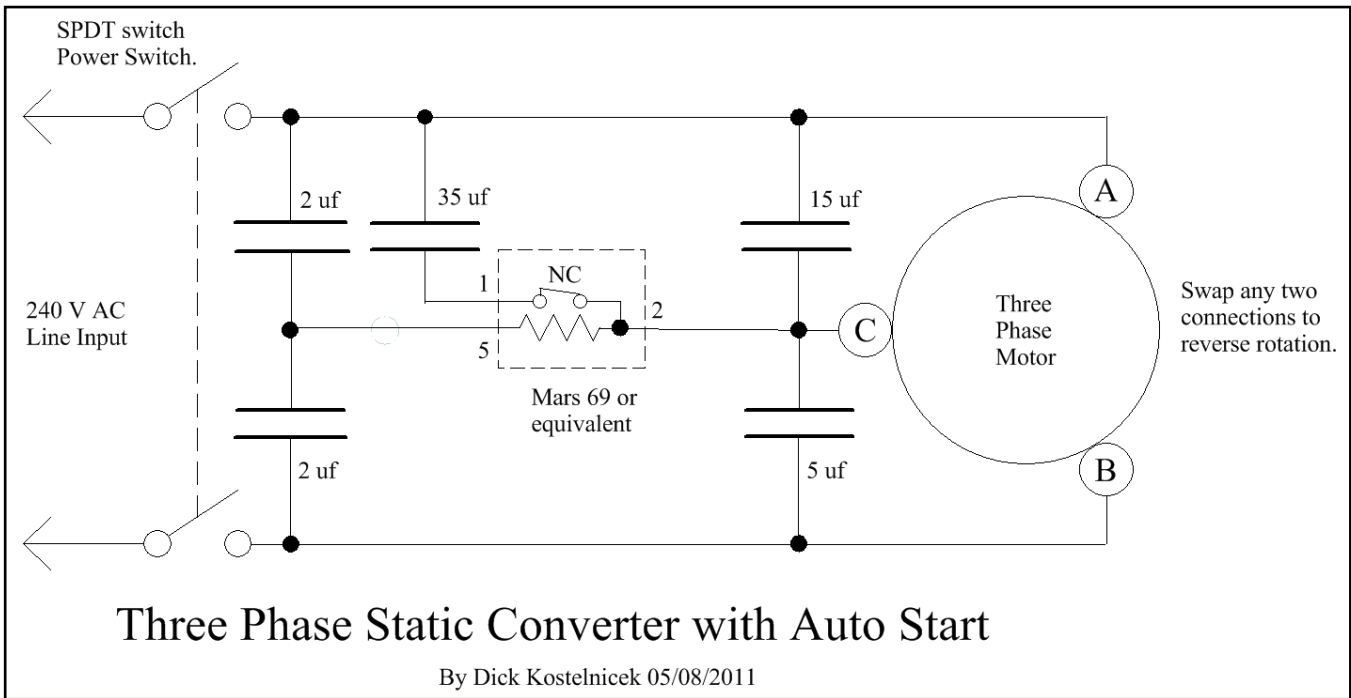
SPDT switch
Power Switch.

240 V AC
Line Input

2 uf

35 uf

15 uf

A

NC

1

2

5

C

Three
Phase
Motor

Swap any two connections to reverse rotation.

Mars 69 or equivalent

2 uf

5 uf

B

Three Phase Static Converter with Auto Start

By Dick Kostelnicek 05/08/2011